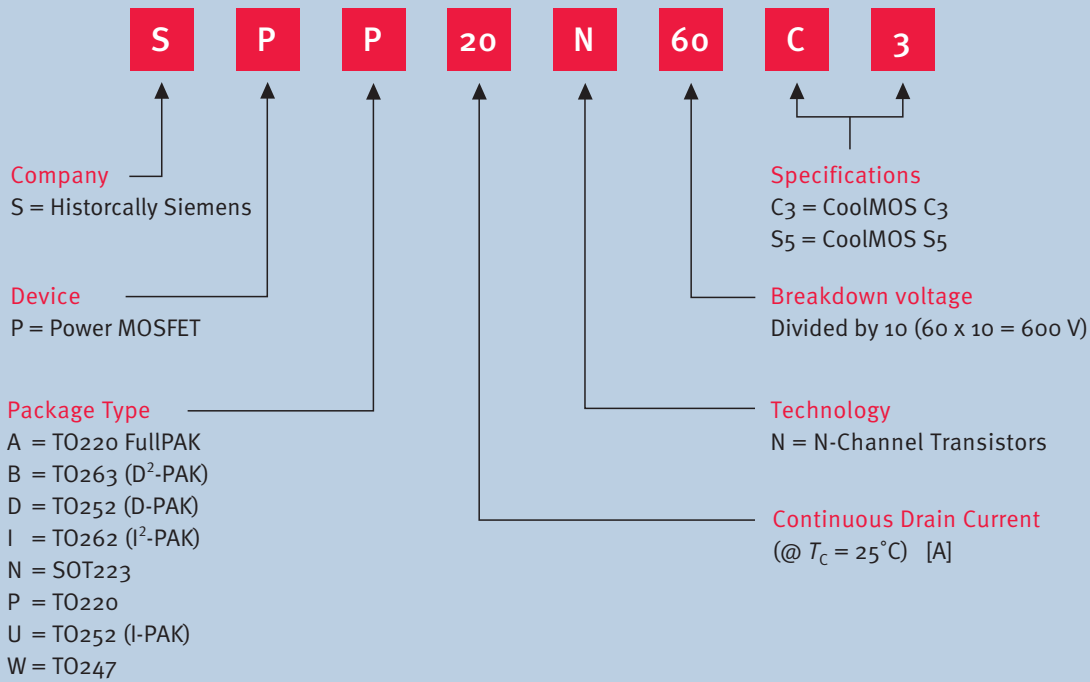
S P P 20 N 60 C 3

Company
S = Historcally Siemens

Device
P = Power MOSFET

Package Type
A = TO220 FullPAK
B = TO263 ($D^2$-PAK)
D = TO252 (D-PAK)
I = TO262 ($I^2$-PAK)
N = SOT223
P = TO220
U = TO252 (I-PAK)
W = TO247

Specifications
C3 = CoolMOS C3
S5 = CoolMOS S5

Breakdown voltage
Divided by 10 (60 x 10 = 600 V)

Technology
N = N-Channel Transistors

Continuous Drain Current
(@ $T_C = 25°C$) [A]